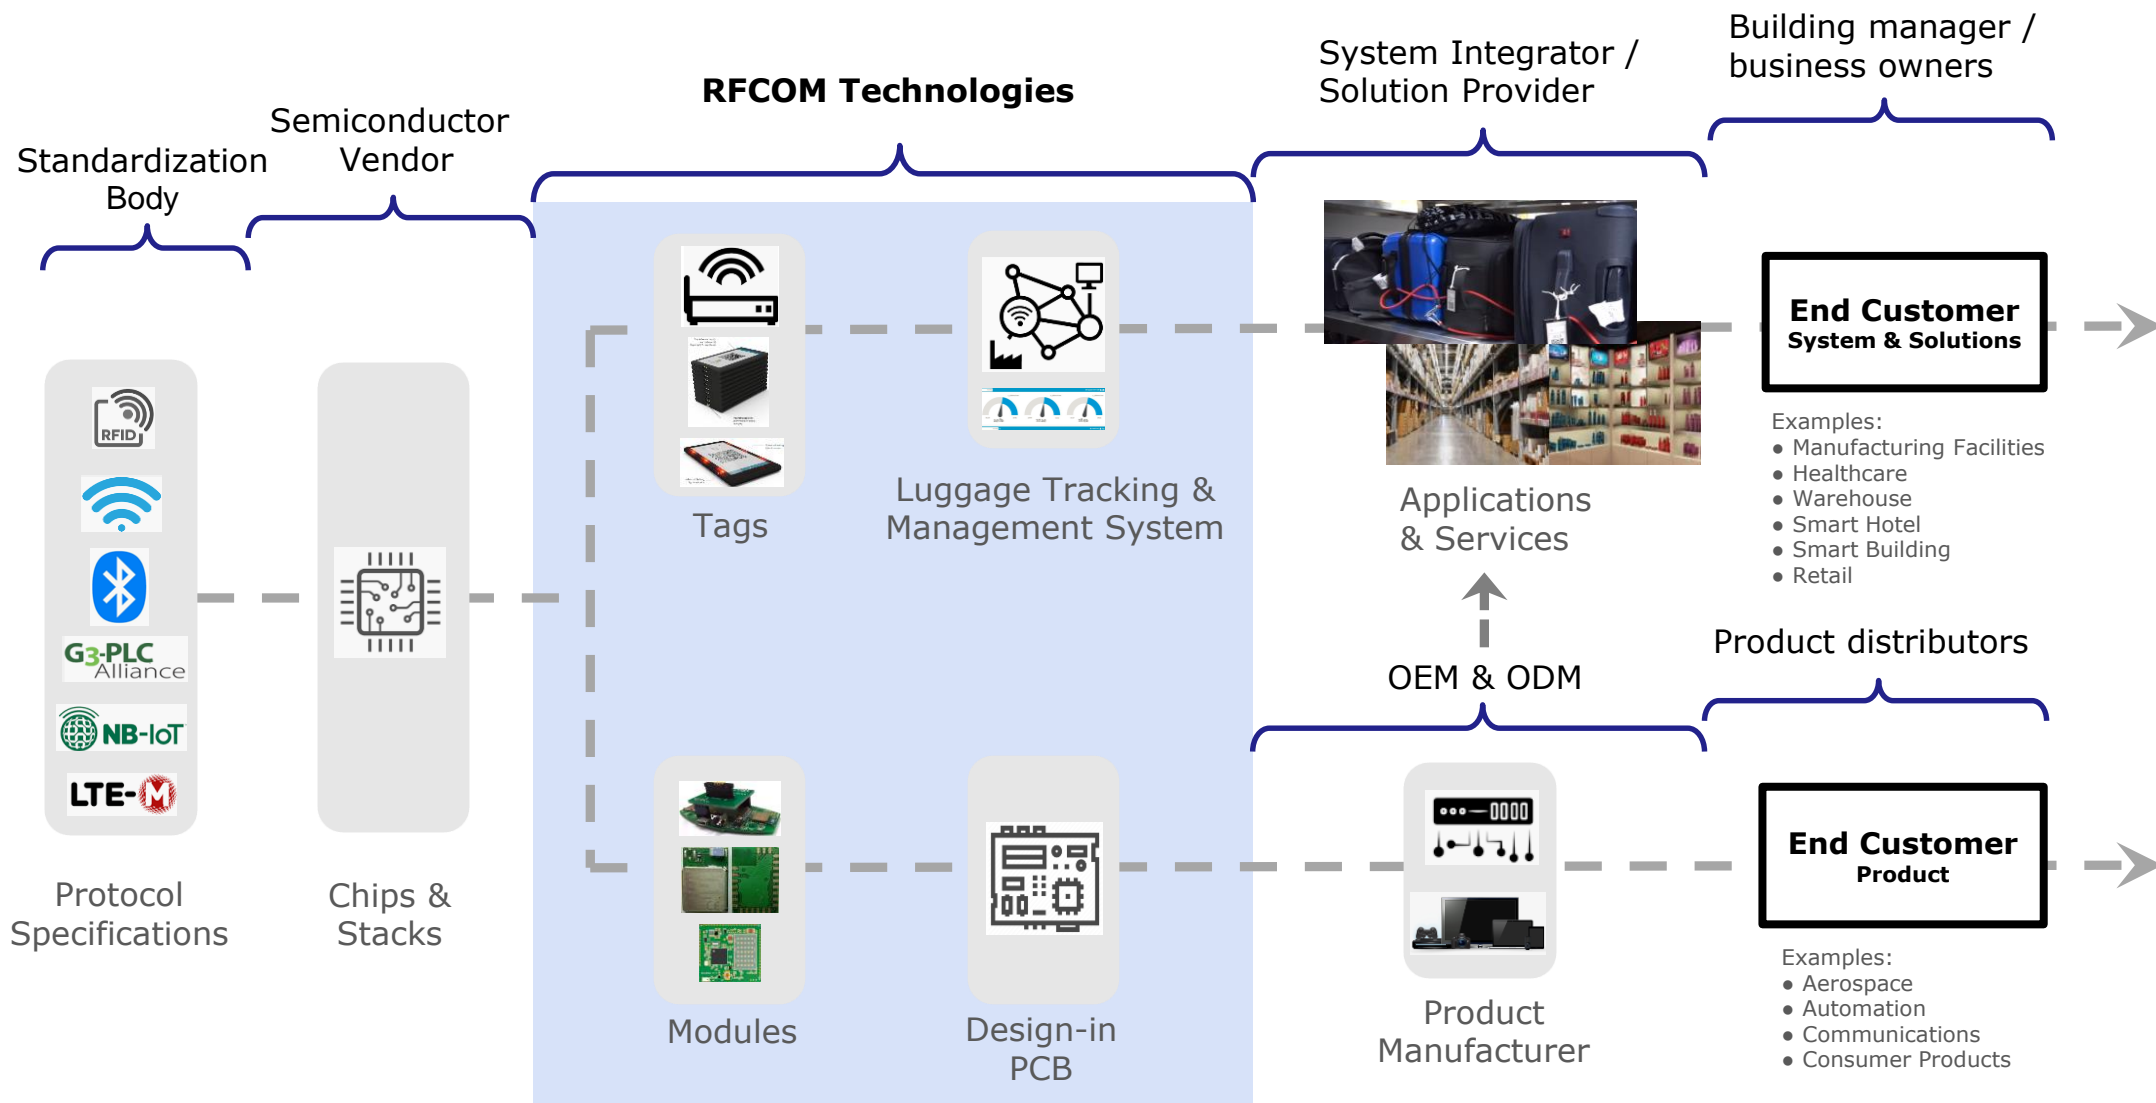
Standardization Body

Semiconductor Vendor

RFCOM Technologies

System Integrator / Solution Provider

Building manager / business owners

RFID

G3-PLC Alliance

NB-IoT

LTE-M

Protocol Specifications

Chips & Stacks

Tags

Luggage Tracking & Management System

Modules

Design-in PCB

Applications & Services

OEM & ODM

Product Manufacturer

End Customer
System & Solutions

Examples:
• Manufacturing Facilities
• Healthcare
• Warehouse
• Smart Hotel
• Smart Building
• Retail

Product distributors

End Customer
Product

Examples:
• Aerospace
• Automation
• Communications
• Consumer Products